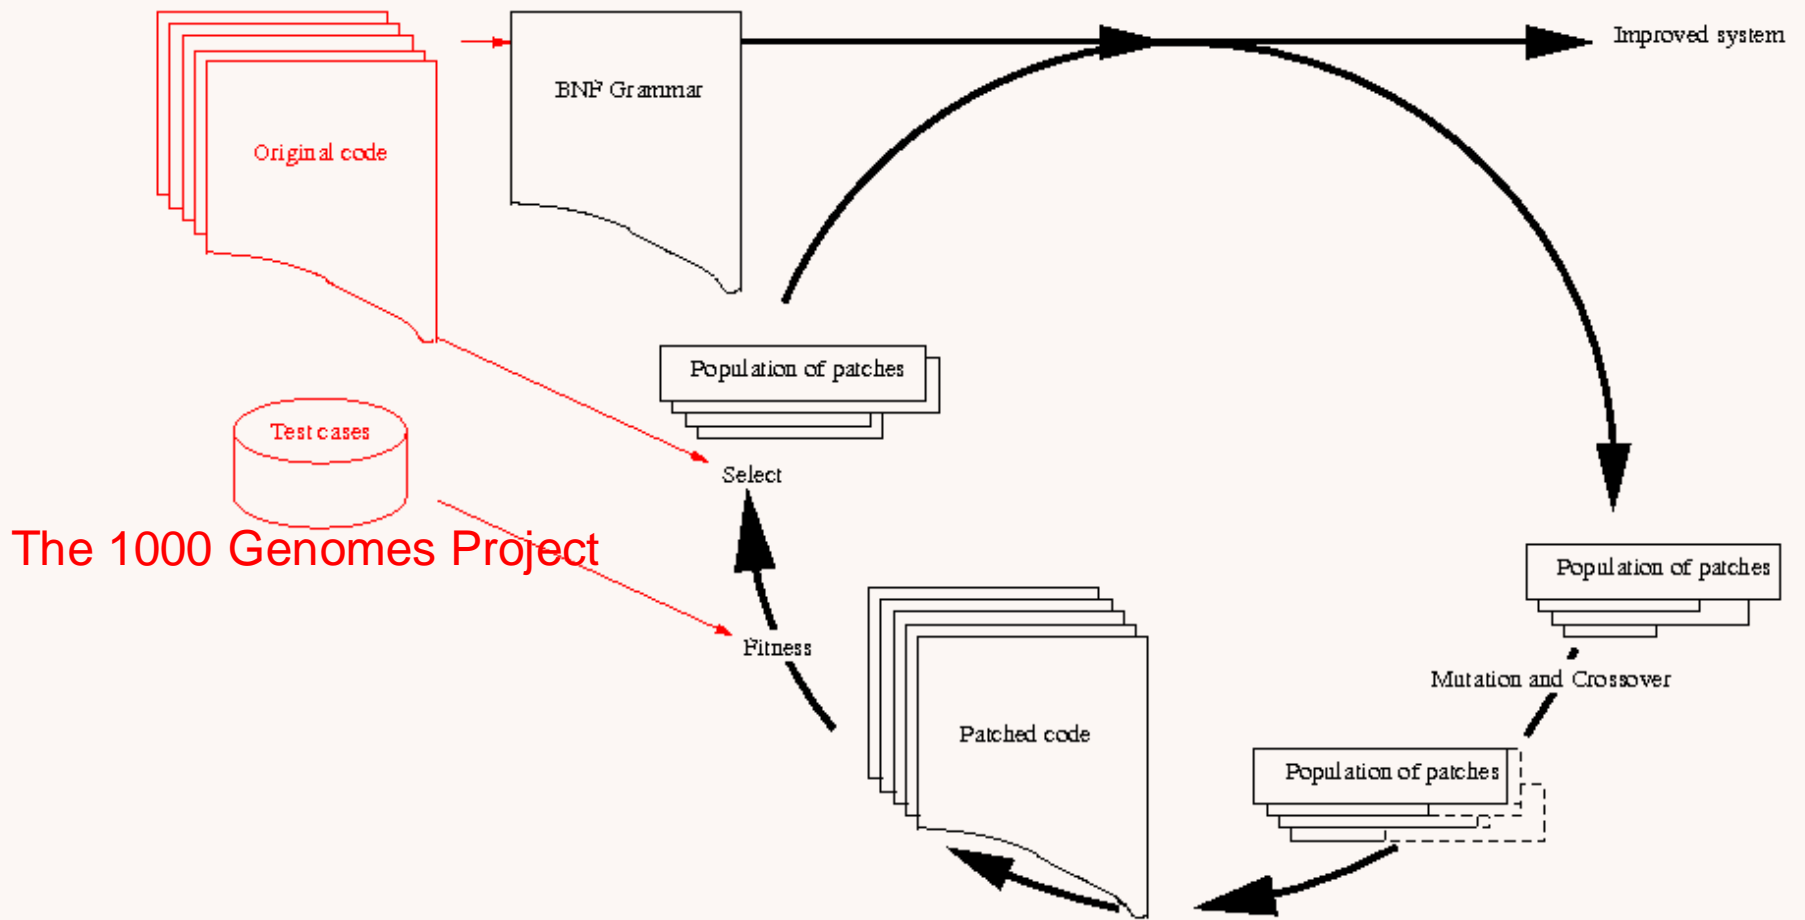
Original code

BNF Grammar

Improved system

Population of patches

Test cases

Select

The 1000 Genomes Project

Population of patches

Fitness

Mutation and Crossover

Patched code

Population of patches